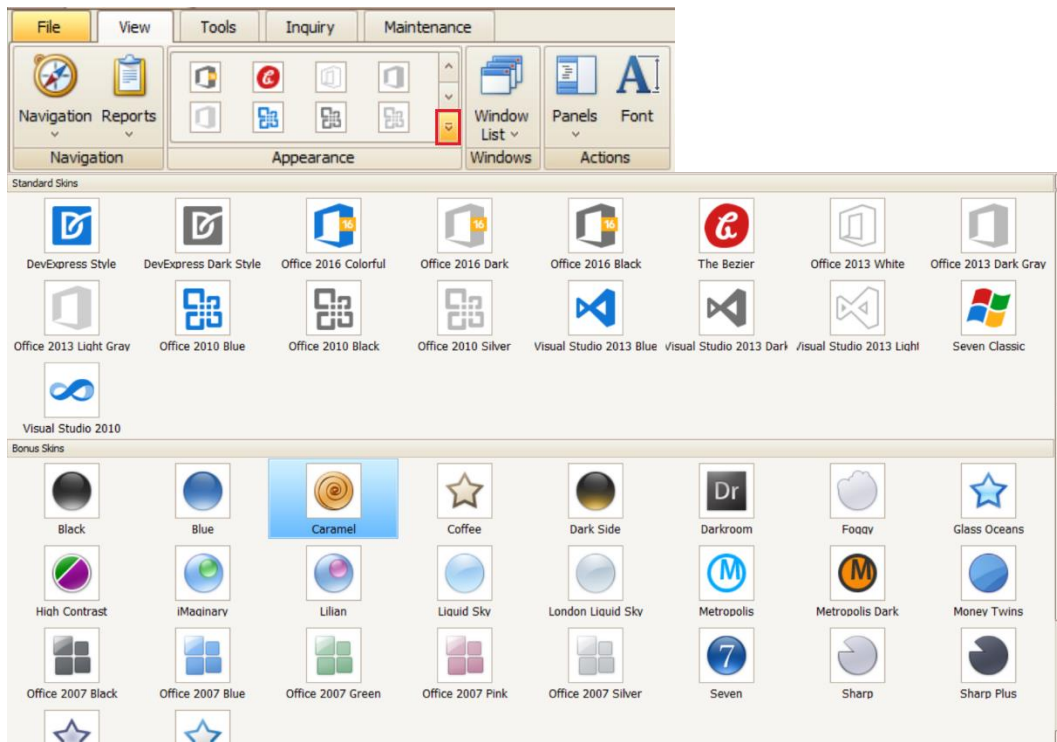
File | View | Tools | Inquiry | Maintenance

Navigation
Reports
Navigation

Appearance

Window List
Windows

Panels
Font
Actions

Standard Skins

DevExpress Style
DevExpress Dark Style
Office 2016 Colorful
Office 2016 Dark
Office 2016 Black
The Bezier
Office 2013 White
Office 2013 Dark Gray
Office 2013 Light Gray
Office 2010 Blue
Office 2010 Black
Office 2010 Silver
Visual Studio 2013 Blue
Visual Studio 2013 Dark
Visual Studio 2013 Light
Seven Classic
Visual Studio 2010

Bonus Skins

Black
Blue
Caramel
Coffee
Dark Side
Darkroom
Foggy
Glass Oceans
High Contrast
iMaginary
Lilian
Liquid Sky
London Liquid Sky
Metropolis
Metropolis Dark
Money Twins
Office 2007 Black
Office 2007 Blue
Office 2007 Green
Office 2007 Pink
Office 2007 Silver
Seven
Sharp
Sharp Plus